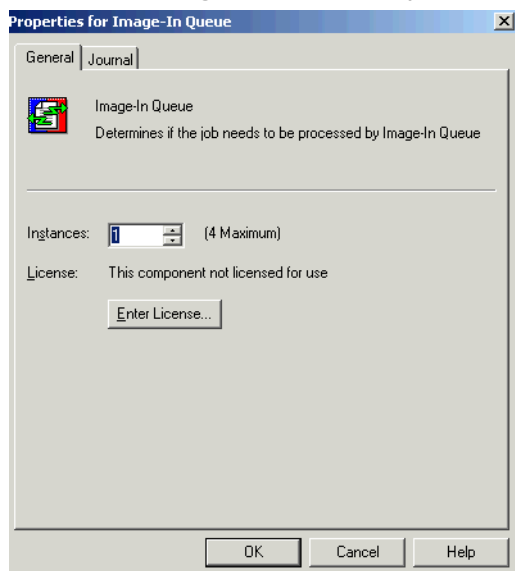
Properties for Image-In Queue

General | Journal

Image-In Queue
Determines if the job needs to be processed by Image-In Queue

Instances: 1 (4 Maximum)

License: This component not licensed for use

Enter License...

OK Cancel Help